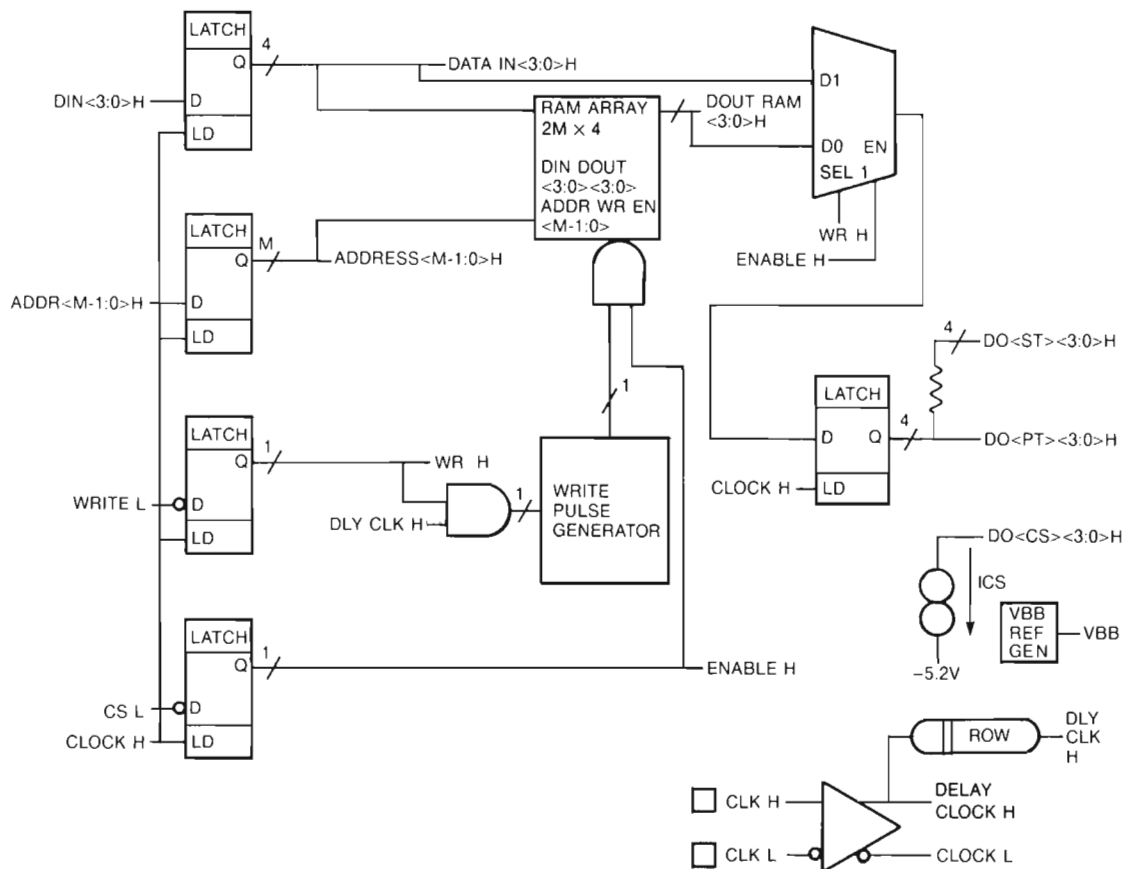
LATCH
Q
4
DATA IN<3:0>H
DIN<3:0>H
D
LD
RAM ARRAY
2M × 4
DIN DOUT
<3:0><3:0>
ADDR WR EN
<M-1:0>
DOUT RAM
<3:0>H
D1
D0 EN
SEL 1
WR H
ENABLE H
LATCH
M
Q
ADDRESS<M-1:0>H
ADDR<M-1:0>H
D
LD
4
DO<ST><3:0>H
1
LATCH
D Q
4
DO<PT><3:0>H
CLOCK H
LD
LATCH
Q
1
WR H
1
WRITE
PULSE
GENERATOR
WRITE L
D
DLY CLK H
LD
DO<CS><3:0>H
ICS
VBB
REF
GEN
VBB
LATCH
Q
1
ENABLE H
-5.2V
CS L
D
CLOCK H
LD
ROW
DLY
CLK
H
DELAY
CLOCK H
CLK H
CLK L
CLOCK L